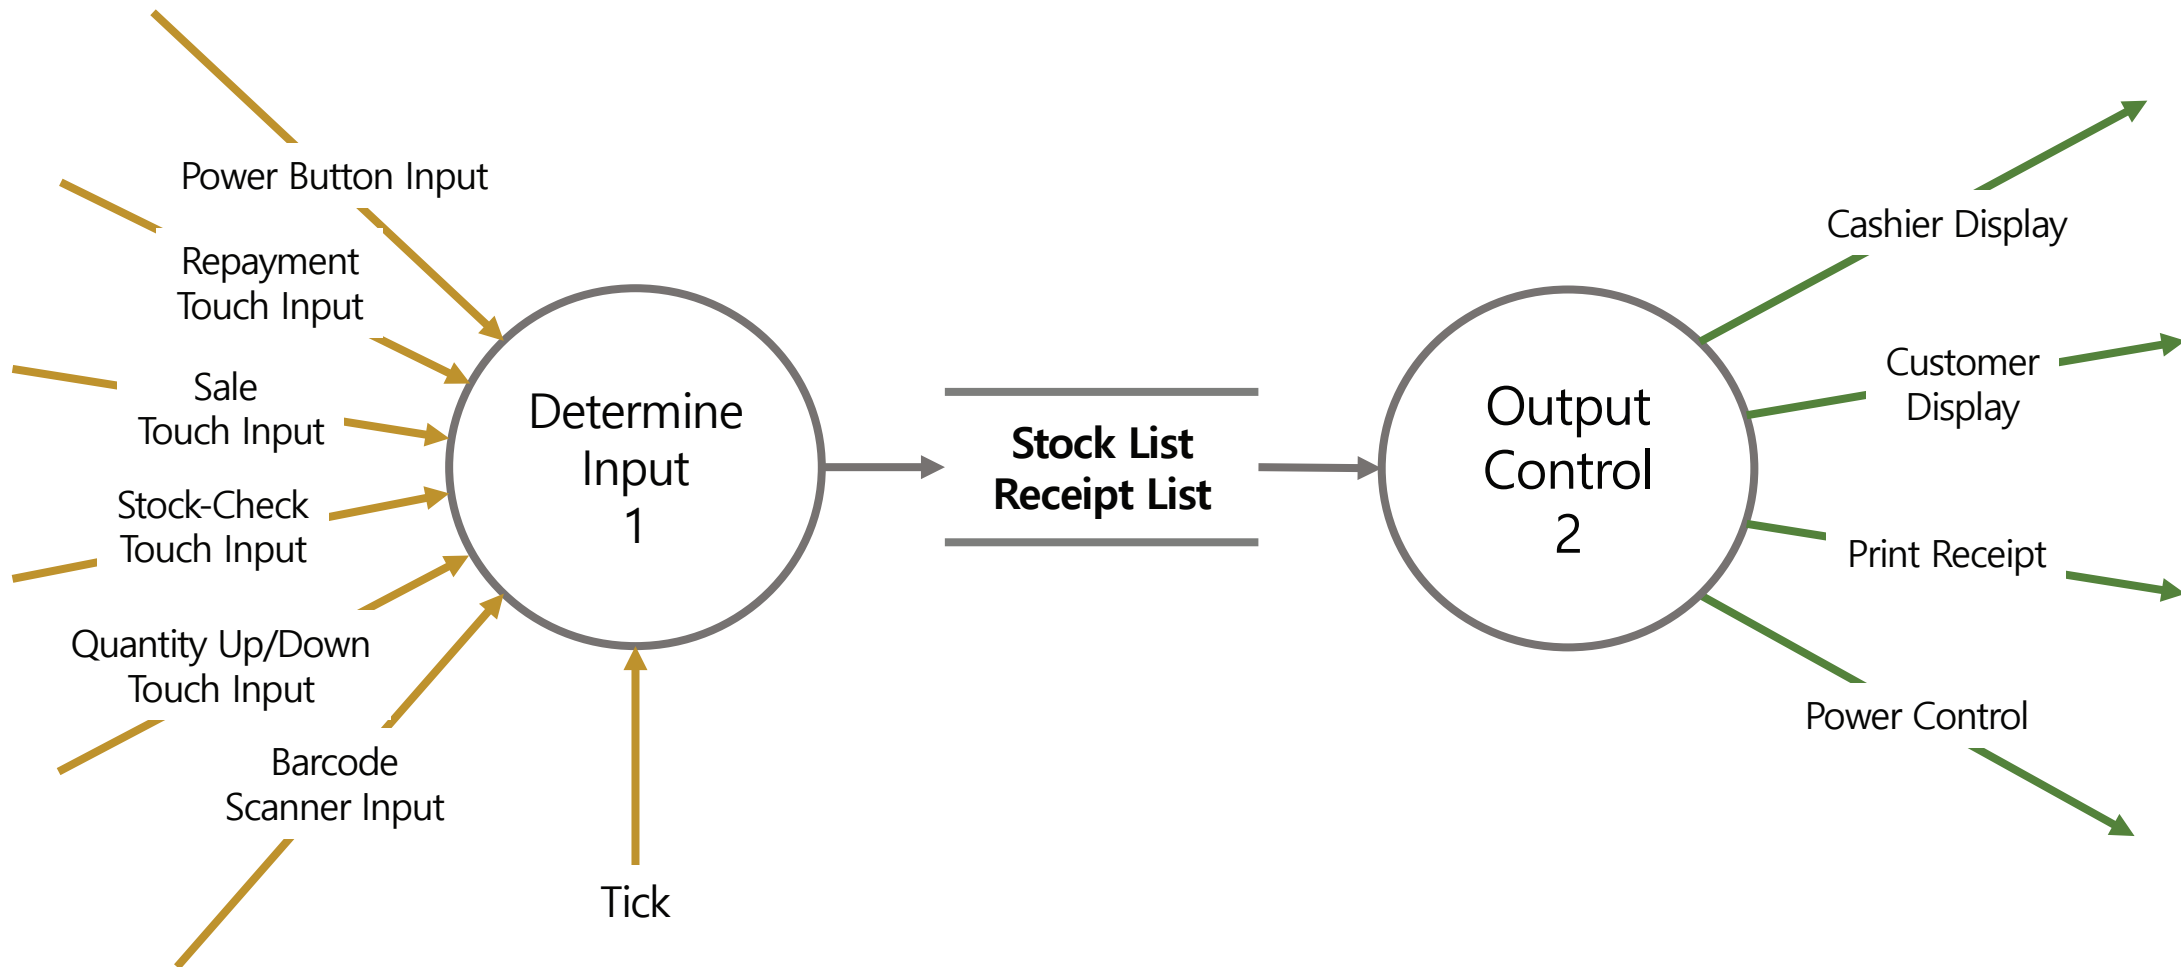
Power Button Input

Repayment Touch Input

Sale Touch Input

Stock-Check Touch Input

Quantity Up/Down Touch Input

Barcode Scanner Input

Tick

Determine Input 1

Stock List
Receipt List

Output Control 2

Cashier Display

Customer Display

Print Receipt

Power Control